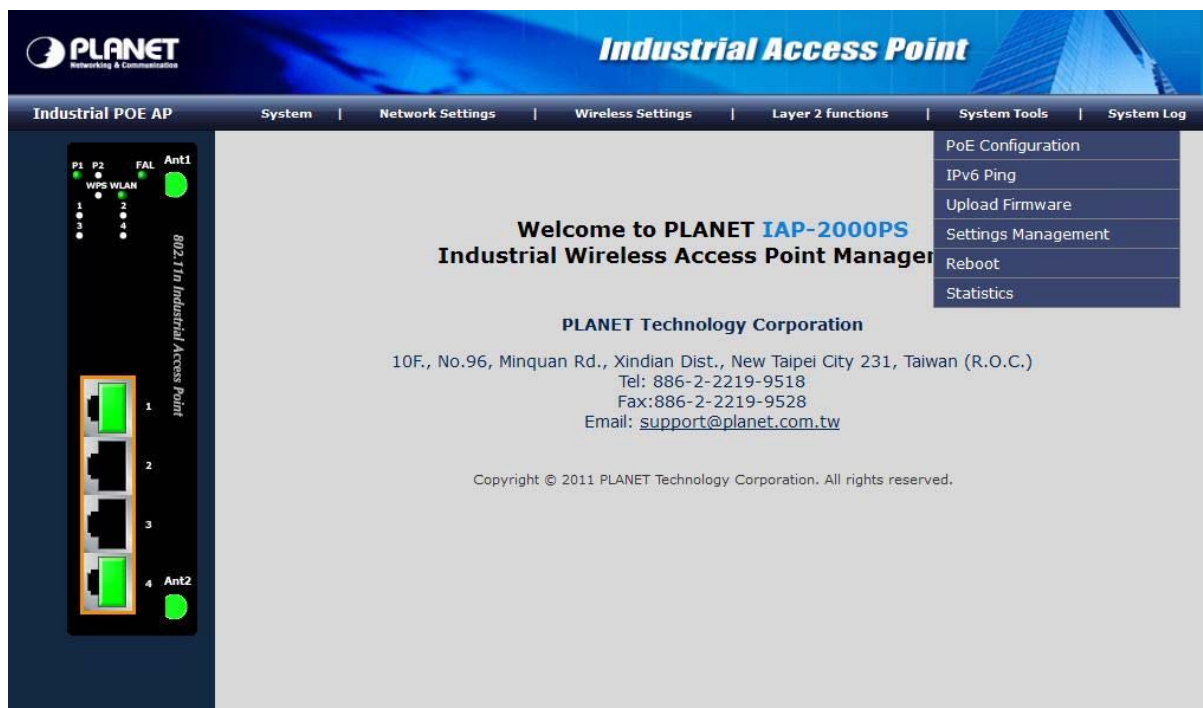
PLANET
Networking & Communication

Industrial Access Point

Industrial POE AP

System | Network Settings | Wireless Settings | Layer 2 functions | System Tools | System Log

PoE Configuration
IPv6 Ping
Upload Firmware
Settings Management
Reboot
Statistics

P1 P2 FAL Ant1
WPS WLAN
1 2
3 4

802.11n Industrial Access Point

1
2
3
4 Ant2

Welcome to PLANET IAP-2000PS
Industrial Wireless Access Point Manager

PLANET Technology Corporation

10F., No.96, Minquan Rd., Xindian Dist., New Taipei City 231, Taiwan (R.O.C.)
Tel: 886-2-2219-9518
Fax:886-2-2219-9528
Email: support@planet.com.tw

Copyright © 2011 PLANET Technology Corporation. All rights reserved.